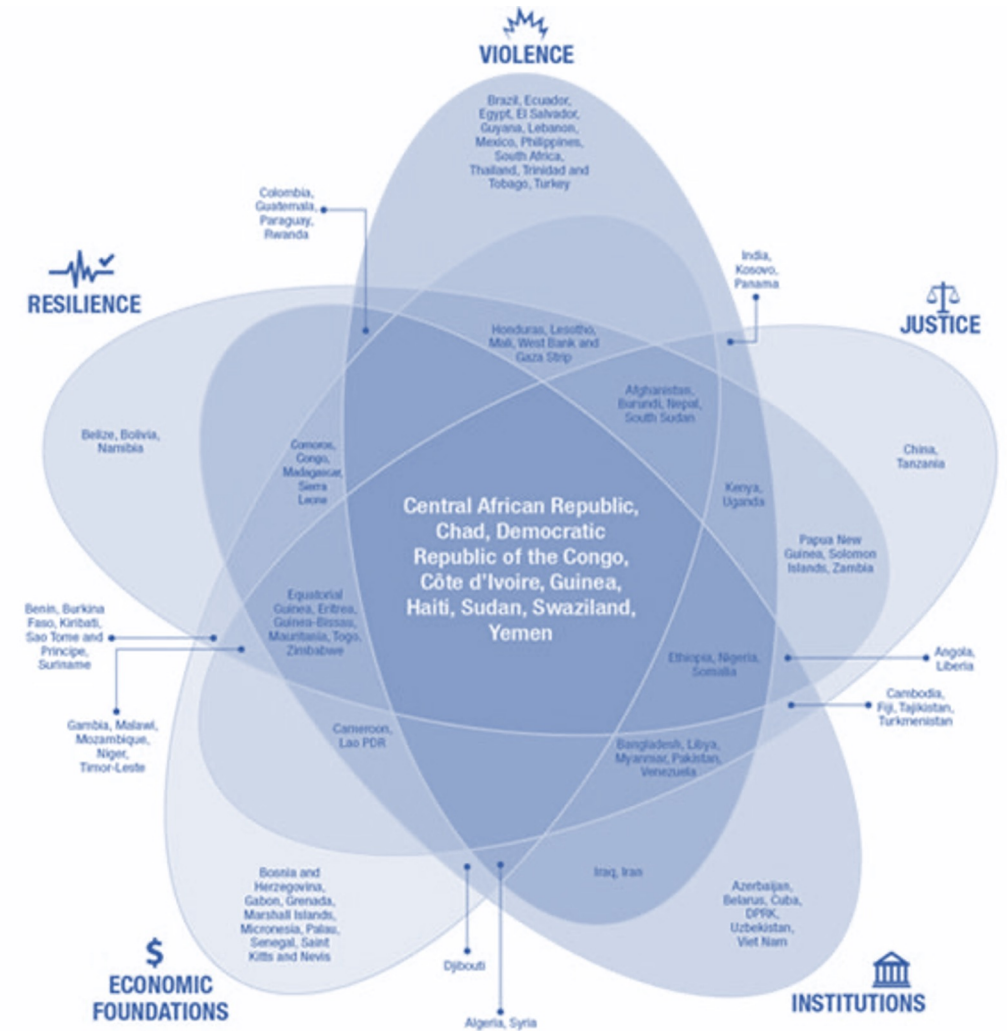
VIOLENCE

Brazil, Ecuador, Egypt, El Salvador, Guyana, Lebanon, Mexico, Philippines, South Africa, Thailand, Trinidad and Tobago, Turkey

Colombia, Guatemala, Paraguay, Rwanda

RESILIENCE

India, Kosovo, Panama

JUSTICE

Honduras, Lesotho, Mali, West Bank and Gaza Strip

Afghanistan, Burundi, Nepal, South Sudan

Belize, Bolivia, Namibia

Comoros, Congo, Madagascar, Sierra Leone

Central African Republic, Chad, Democratic Republic of the Congo, Côte d'Ivoire, Guinea, Haiti, Sudan, Swaziland, Yemen

Kenya, Uganda

China, Tanzania

Papua New Guinea, Solomon Islands, Zambia

Benin, Burkina Faso, Kiribati, Sao Tome and Principe, Suriname

Equatorial Guinea, Eritrea, Guinea-Bissau, Mauritania, Togo, Zimbabwe

Ethiopia, Nigeria, Somalia

Angola, Liberia

Cambodia, Fiji, Tajikistan, Turkmenistan

Gambia, Malawi, Mozambique, Niger, Timor-Leste

Cameroon, Lao PDR

Bangladesh, Libya, Myanmar, Pakistan, Venezuela

Iraq, Iran

Bosnia and Herzegovina, Gabon, Grenada, Marshall Islands, Micronesia, Palau, Senegal, Saint Kitts and Nevis

Azerbaijan, Belarus, Cuba, DPRK, Uzbekistan, Viet Nam

Djibouti

$

ECONOMIC FOUNDATIONS

INSTITUTIONS

Algeria, Syria